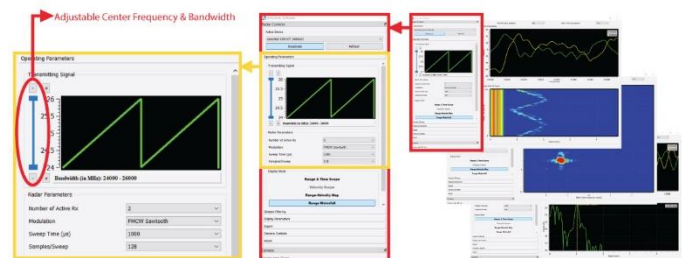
Adjustable Center Frequency & Bandwidth

Operating Parameters

Transmitting Signal

26

25.5

25

24.5

24

Bandwidth (in MHz): 24000 - 26000

Radar Parameters

Number of Active Rx
2

Modulation
FMCW Sawtooth

Sweep Time (μs)
1000

Samples/Sweep
128

Radar Controls

Active Device

Disconnect

Refresh

Operating Parameters

Transmitting Signal

Bandwidth (in MHz): 24000 - 26000

Radar Parameters

Number of Active Rx

Modulation
FMCW Sawtooth

Sweep Time (μs)
1000

Samples/Sweep
128

Display Mode

Range & Time Scope

Velocity Scope

Range-Velocity Map

Range Waterfall

Export

Camera Control

Reset